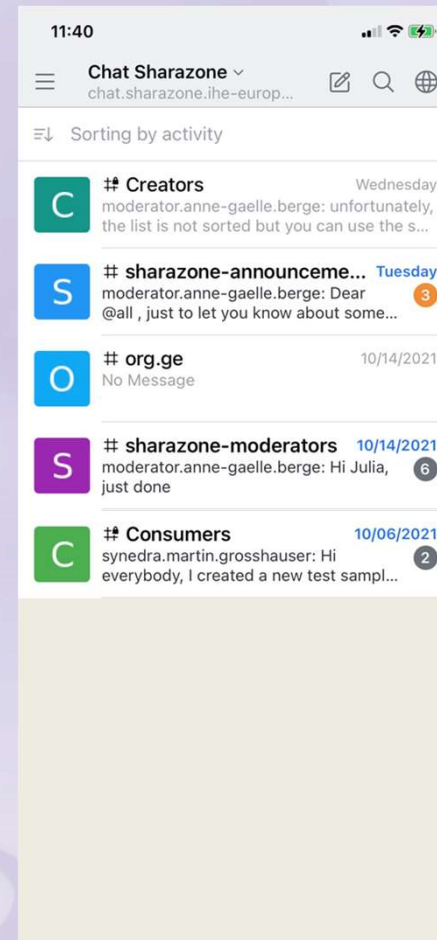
11:40

Chat Sharazone
chat.sharazone.ihe-europ...

Sorting by activity

C
# Creators
Wednesday
moderator.anne-gaelle.berge: unfortunately, the list is not sorted but you can use the s...

S
# sharazone-announceme...
Tuesday
moderator.anne-gaelle.berge: Dear @all , just to let you know about some...
3

O
# org.ge
10/14/2021
No Message

S
# sharazone-moderators
10/14/2021
moderator.anne-gaelle.berge: Hi Julia, just done
6

C
# Consumers
10/06/2021
synedra.martin.grosshauser: Hi everybody, I created a new test sampl...
2